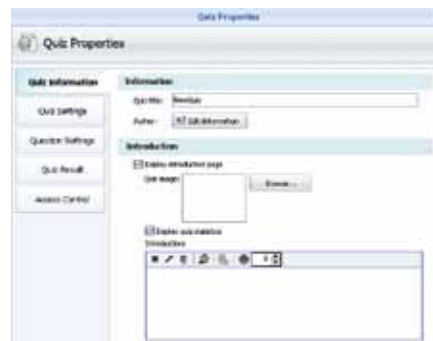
Quiz Properties

Quiz Properties

Quiz Information

Quiz Settings

Question Settings

Quiz Result

Access Control

Information

Quiz title: Boolean

Author: Edit Information

Introduction

Display introduction page

Quiz image:

Browse...

Display quiz statistics

Introduction